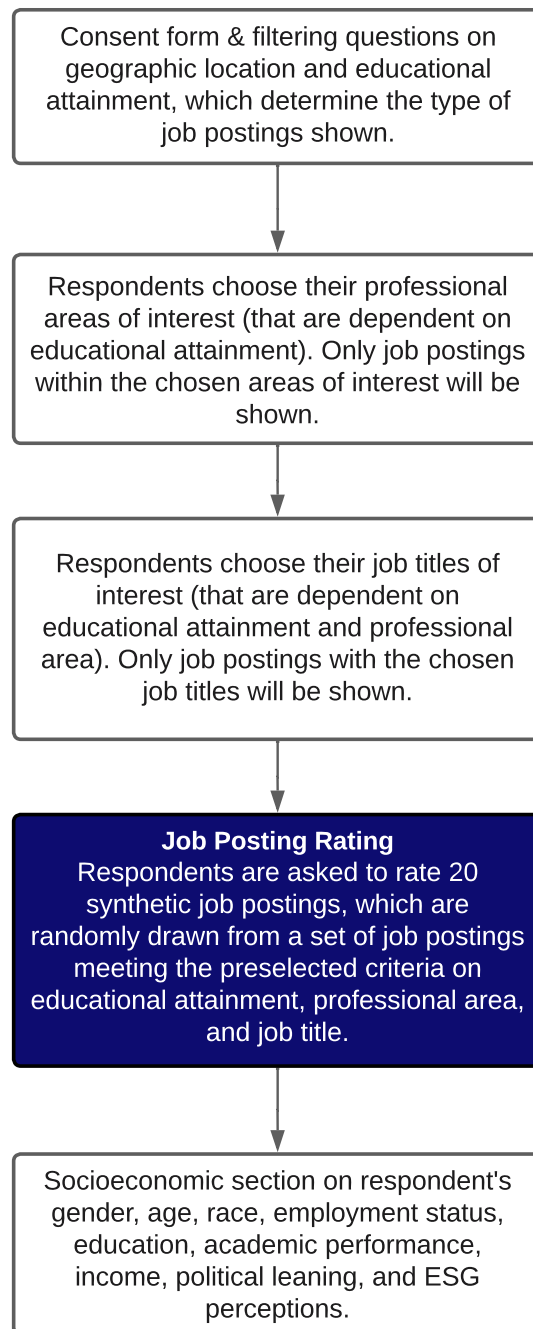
Consent form & filtering questions on geographic location and educational attainment, which determine the type of job postings shown.

Respondents choose their professional areas of interest (that are dependent on educational attainment). Only job postings within the chosen areas of interest will be shown.

Respondents choose their job titles of interest (that are dependent on educational attainment and professional area). Only job postings with the chosen job titles will be shown.

Job Posting Rating
Respondents are asked to rate 20 synthetic job postings, which are randomly drawn from a set of job postings meeting the preselected criteria on educational attainment, professional area, and job title.

Socioeconomic section on respondent's gender, age, race, employment status, education, academic performance, income, political leaning, and ESG perceptions.